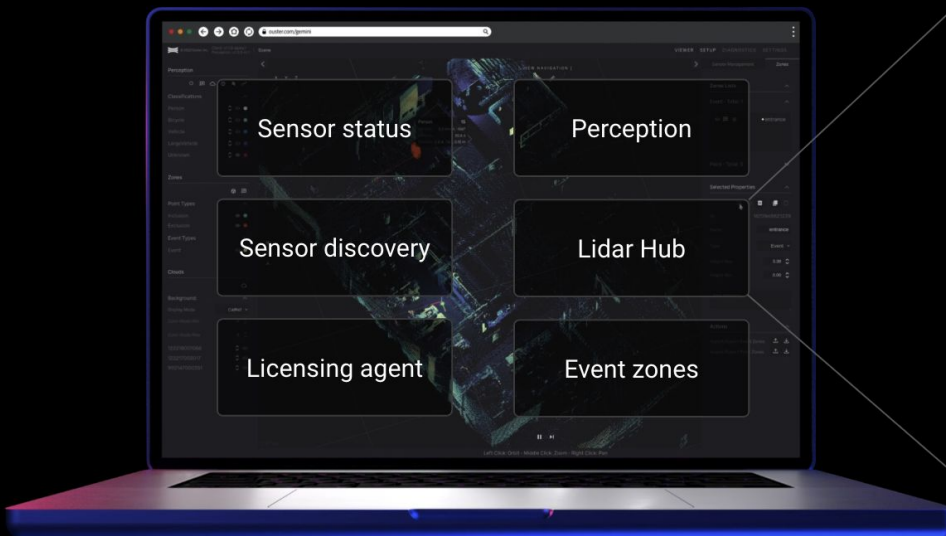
ouster.com/gemini

Scene

VIEWER SETUP

Perception

Classifications

Zones

Point Types

Event Types

Details

Background

Selected Properties

Sensor status

Perception

Sensor discovery

Lidar Hub

Licensing agent

Event zones

Left Click: Orbit · Middle Click: Zoom · Right Click: Pan